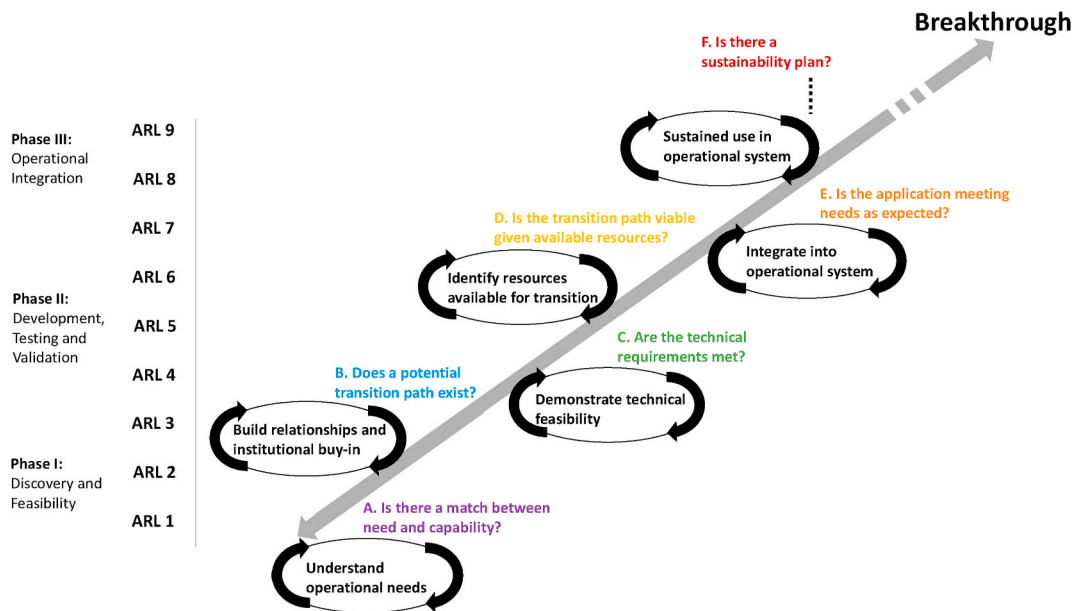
Breakthrough

F. Is there a sustainability plan?

Phase III: Operational Integration

ARL 9

ARL 8

ARL 7

ARL 6

Phase II: Development, Testing and Validation

ARL 5

ARL 4

ARL 3

Phase I: Discovery and Feasibility

ARL 2

ARL 1

Sustained use in operational system

E. Is the application meeting needs as expected?

D. Is the transition path viable given available resources?

Integrate into operational system

Identify resources available for transition

C. Are the technical requirements met?

B. Does a potential transition path exist?

Demonstrate technical feasibility

Build relationships and institutional buy-in

A. Is there a match between need and capability?

Understand operational needs